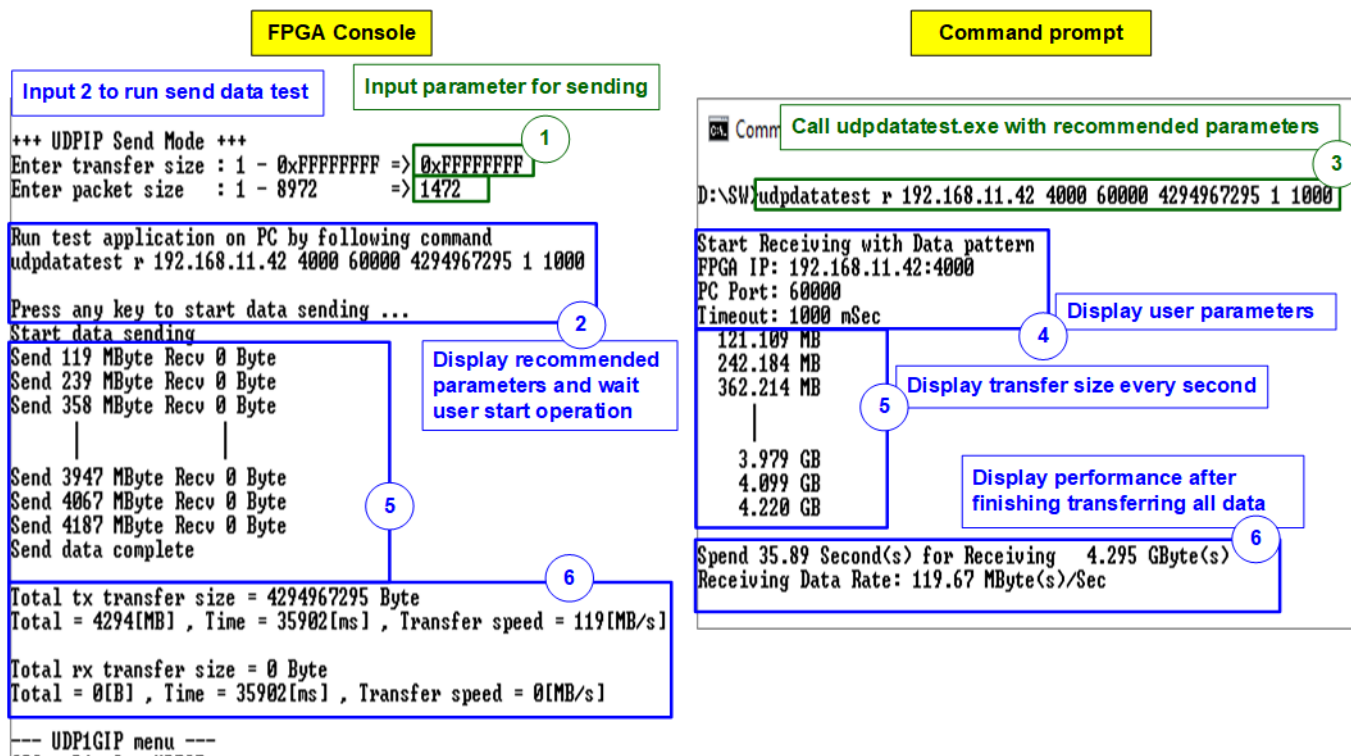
FPGA Console

Command prompt

Input 2 to run send data test

Input parameter for sending

1

+++ UDPIP Send Mode +++
Enter transfer size : 1 - 0xFFFFFFFF => 0xFFFFFFFF
Enter packet size : 1 - 8972 => 1472

Run test application on PC by following command
udpdatatest r 192.168.11.42 4000 60000 4294967295 1 1000

Press any key to start data sending ...
Start data sending

2

Display recommended parameters and wait user start operation

Send 119 MByte Recv 0 Byte
Send 239 MByte Recv 0 Byte
Send 358 MByte Recv 0 Byte

Send 3947 MByte Recv 0 Byte
Send 4067 MByte Recv 0 Byte
Send 4187 MByte Recv 0 Byte
Send data complete

5

6

Total tx transfer size = 4294967295 Byte
Total = 4294[MB] , Time = 35902[ms] , Transfer speed = 119[MB/s]

Total rx transfer size = 0 Byte
Total = 0[B] , Time = 35902[ms] , Transfer speed = 0[MB/s]

--- UDP1GIP menu ---

Comm

Call udpdatatest.exe with recommended parameters

3

D:\SW>udpdatatest r 192.168.11.42 4000 60000 4294967295 1 1000

Start Receiving with Data pattern
FPGA IP: 192.168.11.42:4000
PC Port: 60000
Timeout: 1000 mSec

Display user parameters

4

121.109 MB
242.184 MB
362.214 MB

3.979 GB
4.099 GB
4.220 GB

5

Display transfer size every second

Display performance after finishing transferring all data

6

Spend 35.89 Second(s) for Receiving 4.295 GByte(s)
Receiving Data Rate: 119.67 MByte(s)/Sec